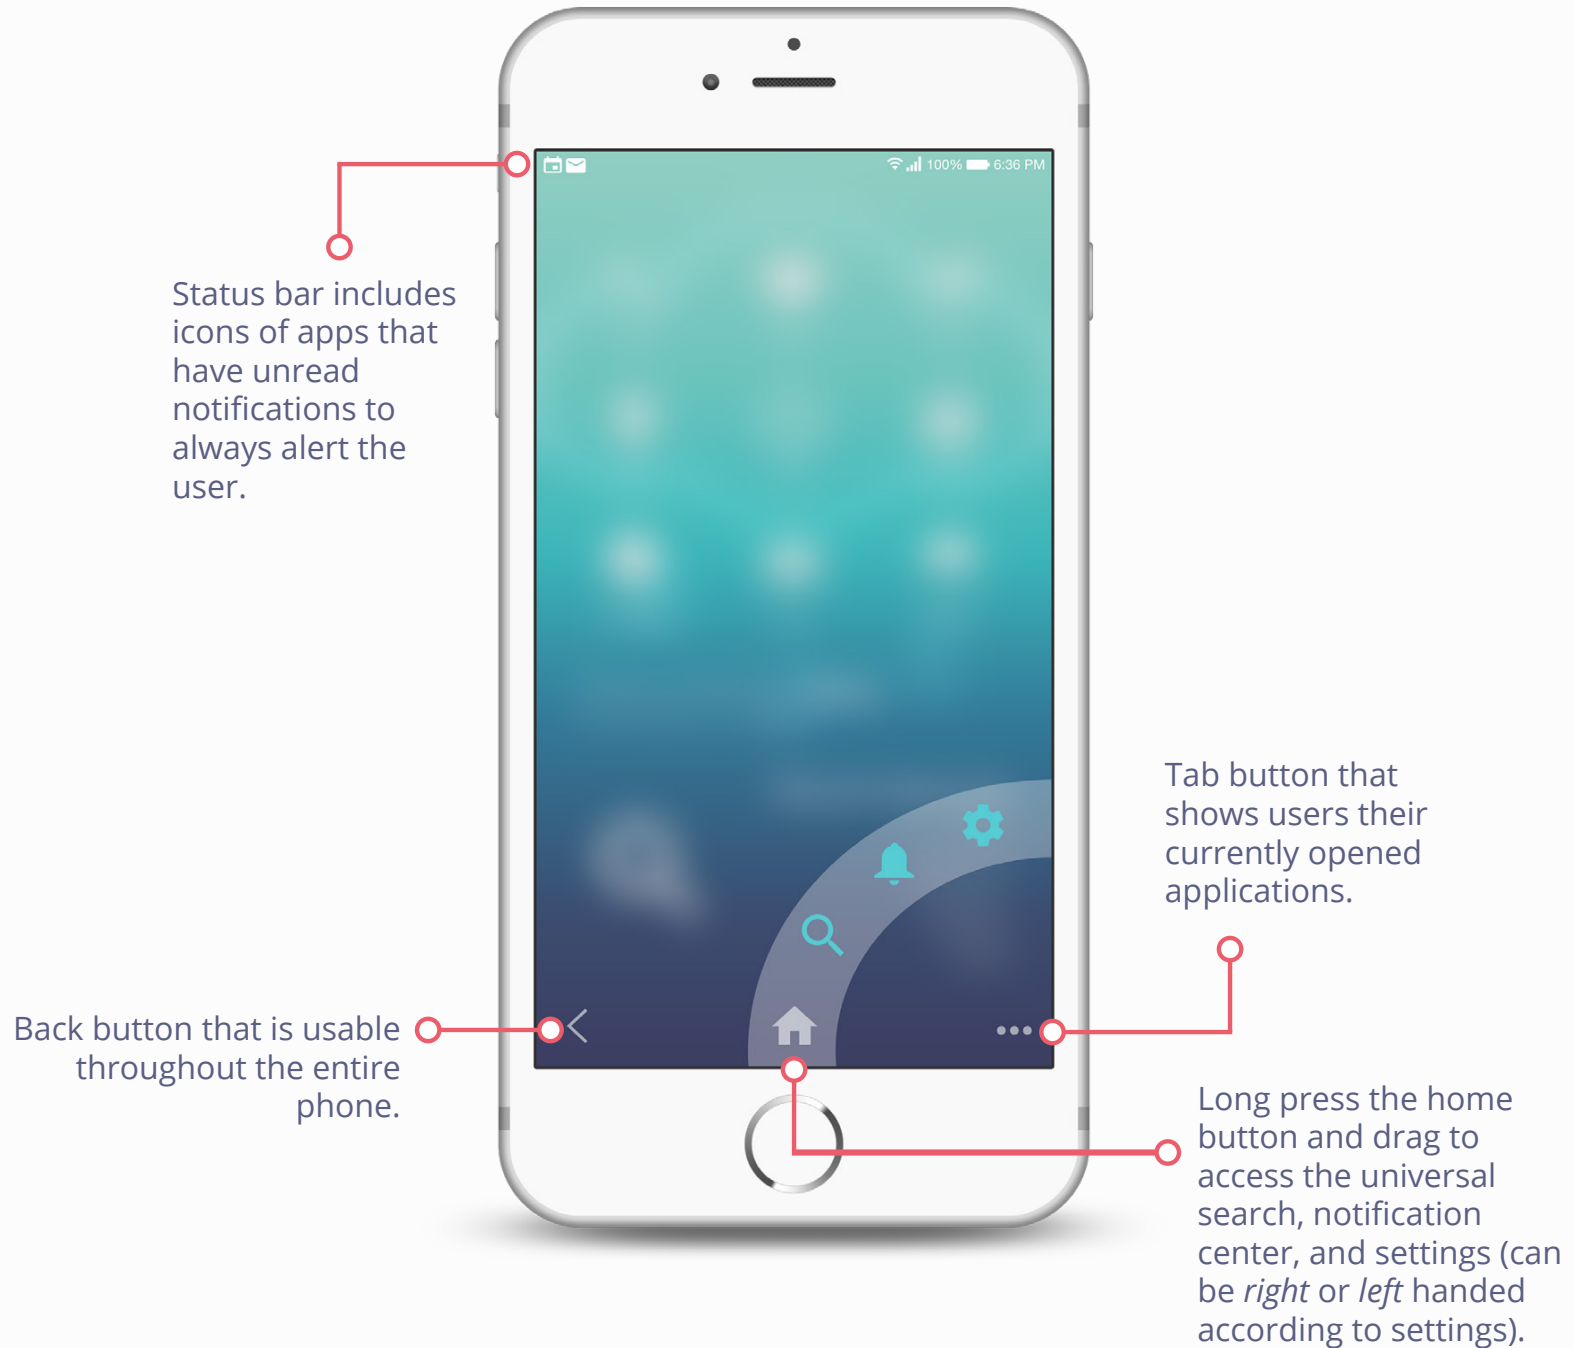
100% 6:36 PM

Status bar includes icons of apps that have unread notifications to always alert the user.

Tab button that shows users their currently opened applications.

Back button that is usable throughout the entire phone.

Long press the home button and drag to access the universal search, notification center, and settings (can be *right* or *left* handed according to settings).